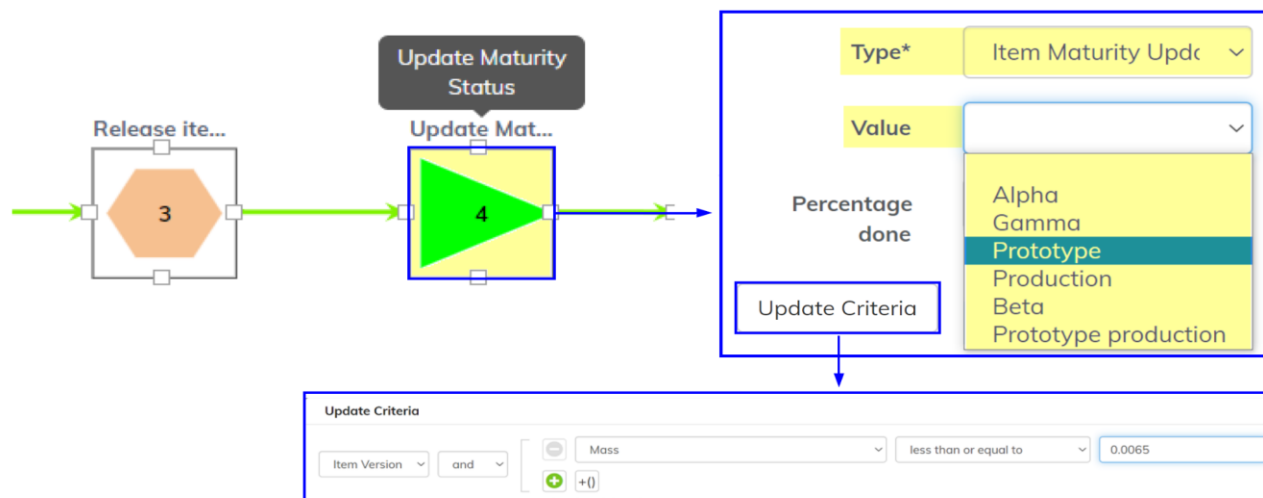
Update Maturity Status

Release ite...

3

Update Mat...

4

Type*

Item Maturity Upd

Value

Percentage done

Alpha
Gamma
Prototype
Production
Beta
Prototype production

Update Criteria

Update Criteria

Item Version

and

Mass

less than or equal to

0.0065

+()